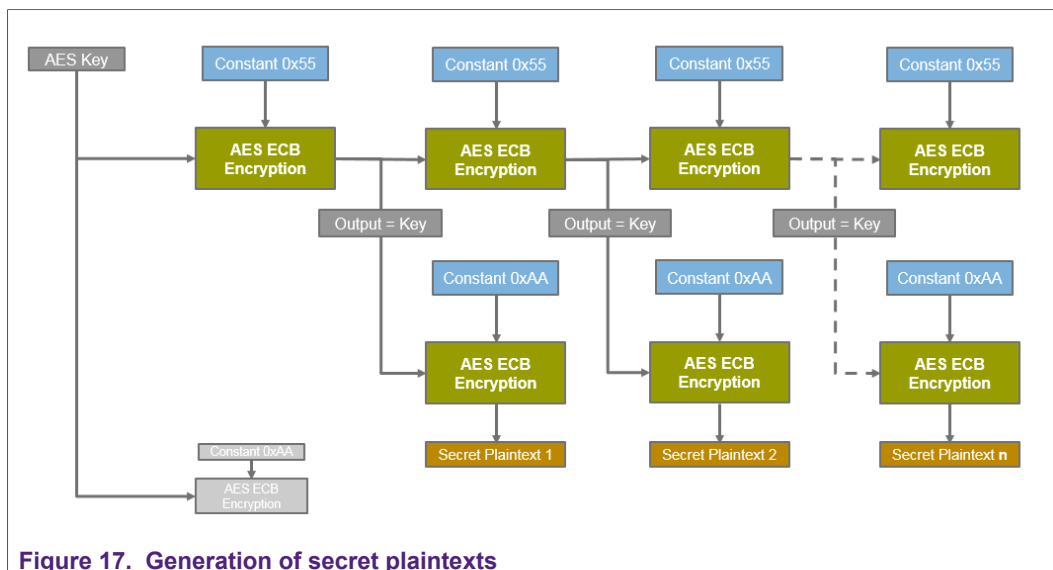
AES Key

Constant 0x55
AES ECB Encryption

Constant 0x55
AES ECB Encryption

Constant 0x55
AES ECB Encryption

Constant 0x55
AES ECB Encryption

Output = Key
Output = Key
Output = Key

Constant 0xAA
AES ECB Encryption
Secret Plaintext 1

Constant 0xAA
AES ECB Encryption
Secret Plaintext 2

Constant 0xAA
AES ECB Encryption
Secret Plaintext n

Constant 0xAA
AES ECB Encryption

Figure 17. Generation of secret plaintexts